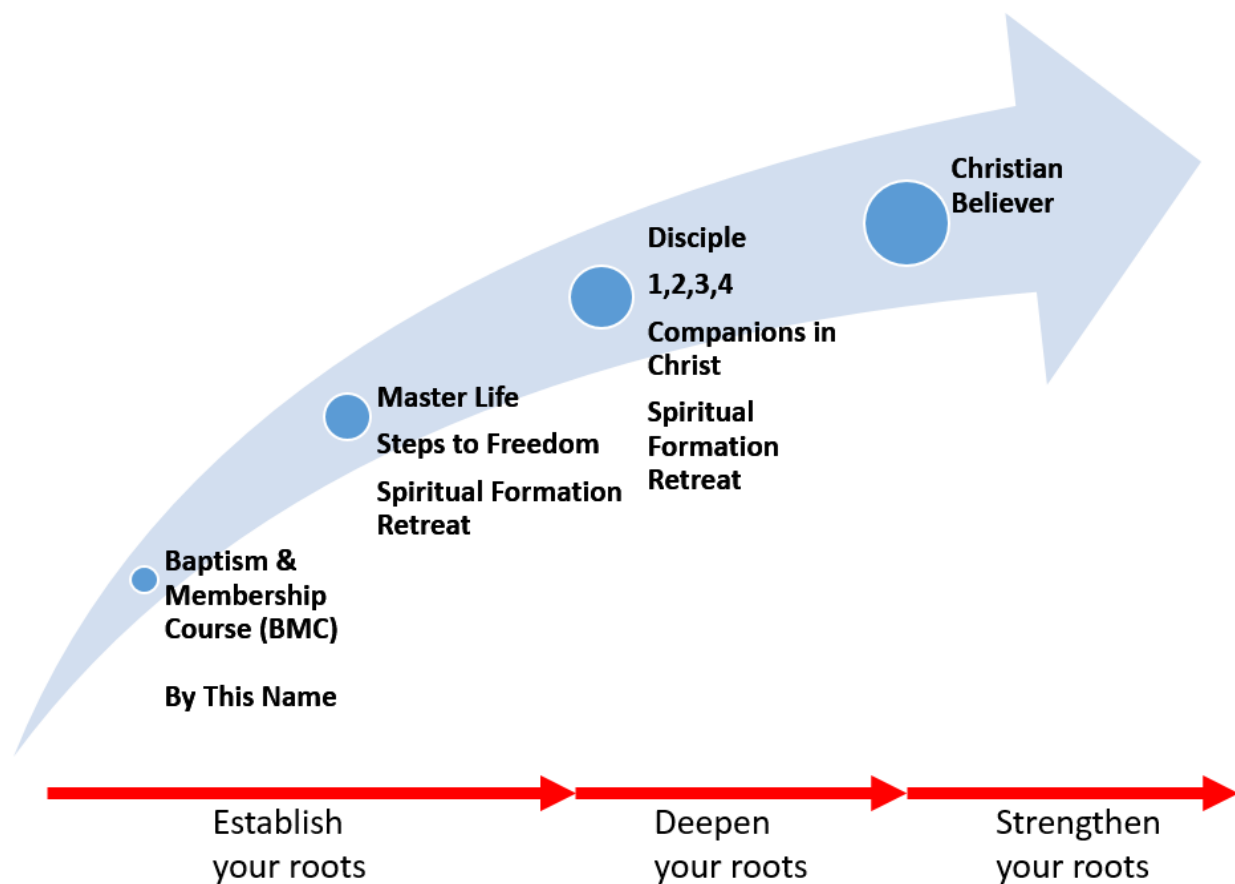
Baptism & Membership Course (BMC)

By This Name

Master Life

Steps to Freedom

Spiritual Formation Retreat

Disciple

1,2,3,4

Companions in Christ

Spiritual Formation Retreat

Christian Believer

Establish your roots

Deepen your roots

Strengthen your roots